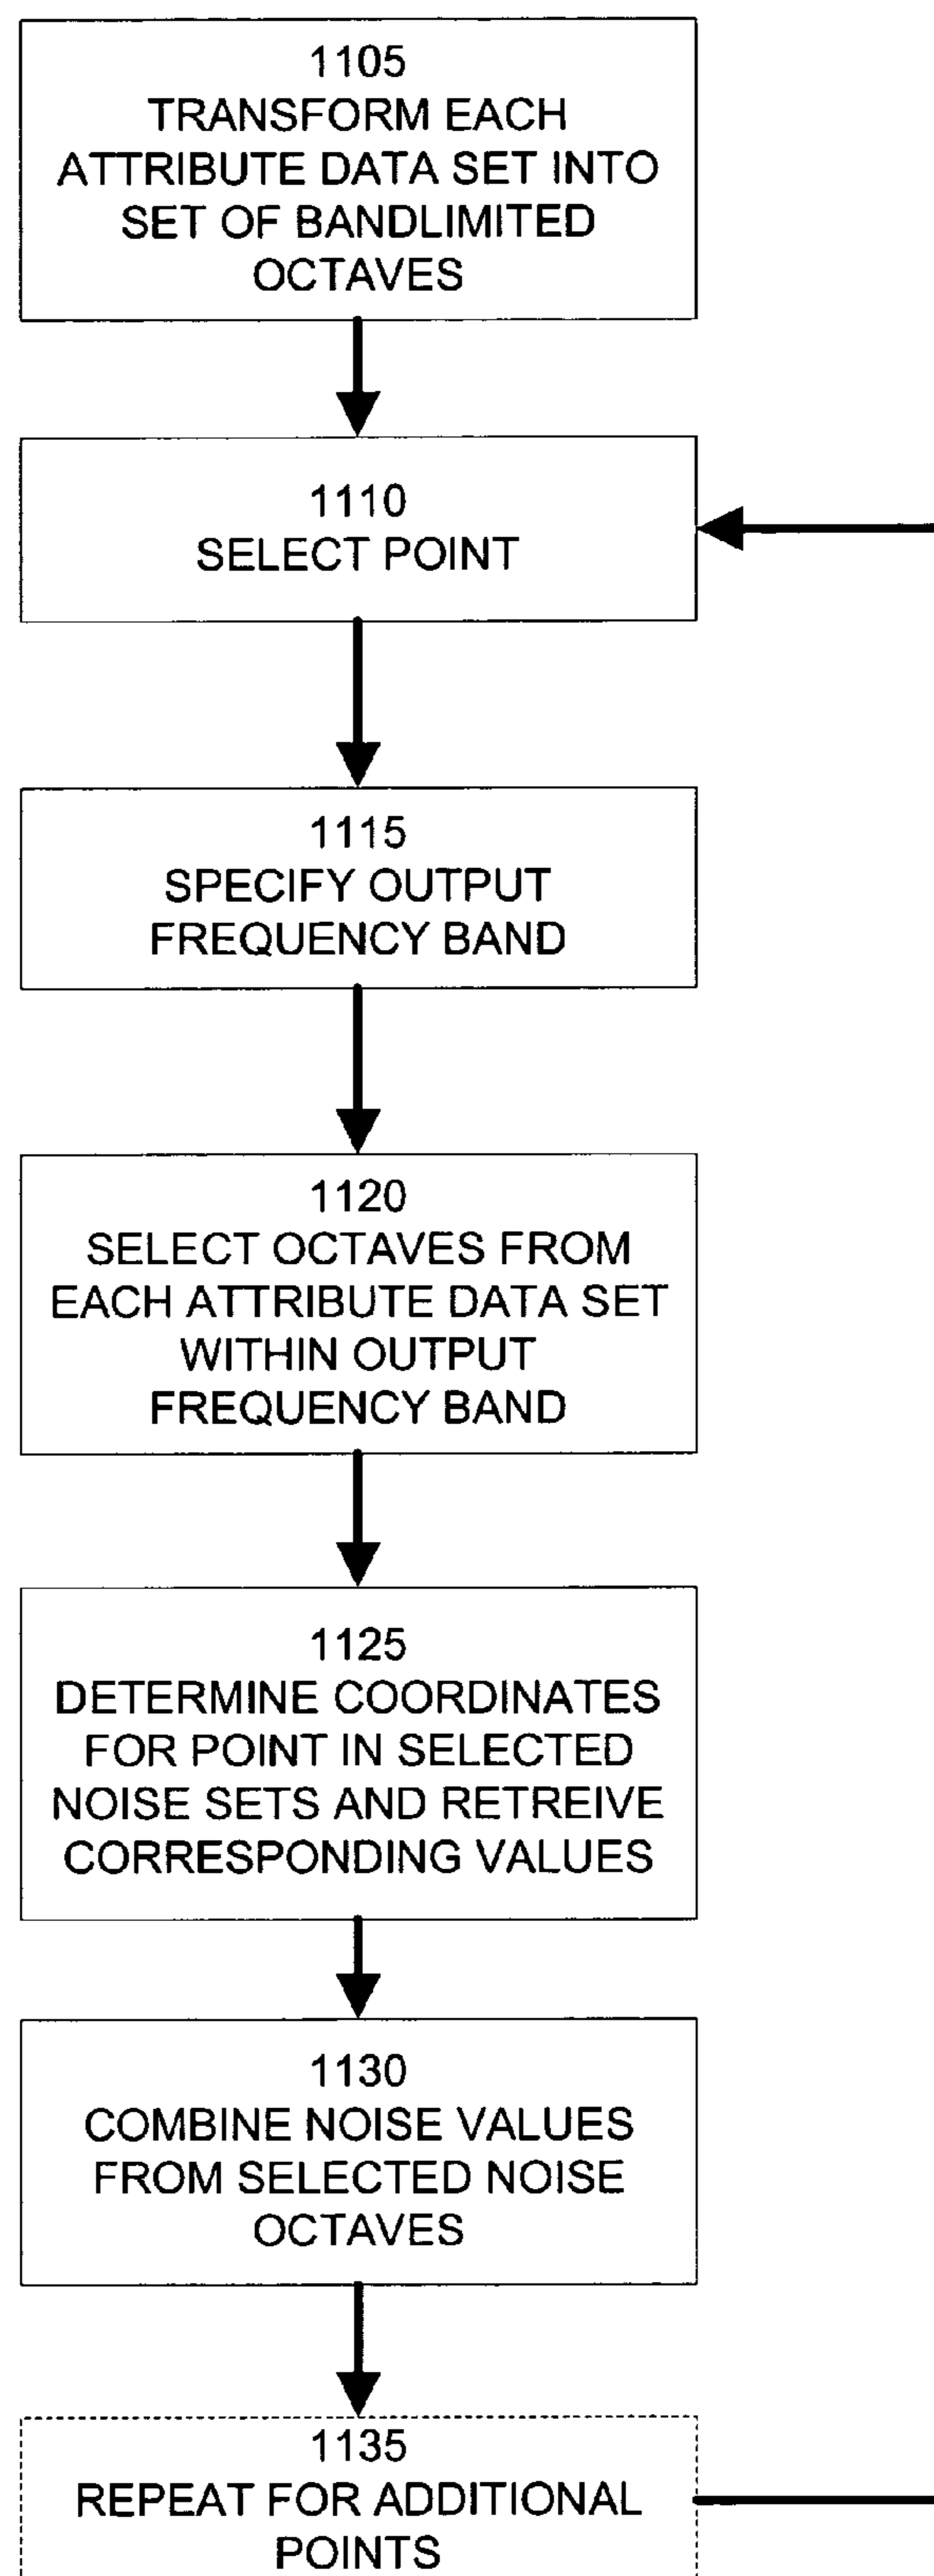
1105
TRANSFORM EACH ATTRIBUTE DATA SET INTO SET OF BANDLIMITED OCTAVES

1110
SELECT POINT

1115
SPECIFY OUTPUT FREQUENCY BAND

1120
SELECT OCTAVES FROM EACH ATTRIBUTE DATA SET WITHIN OUTPUT FREQUENCY BAND

1125
DETERMINE COORDINATES FOR POINT IN SELECTED NOISE SETS AND RETREIVE CORRESPONDING VALUES

1130
COMBINE NOISE VALUES FROM SELECTED NOISE OCTAVES

1135
REPEAT FOR ADDITIONAL POINTS